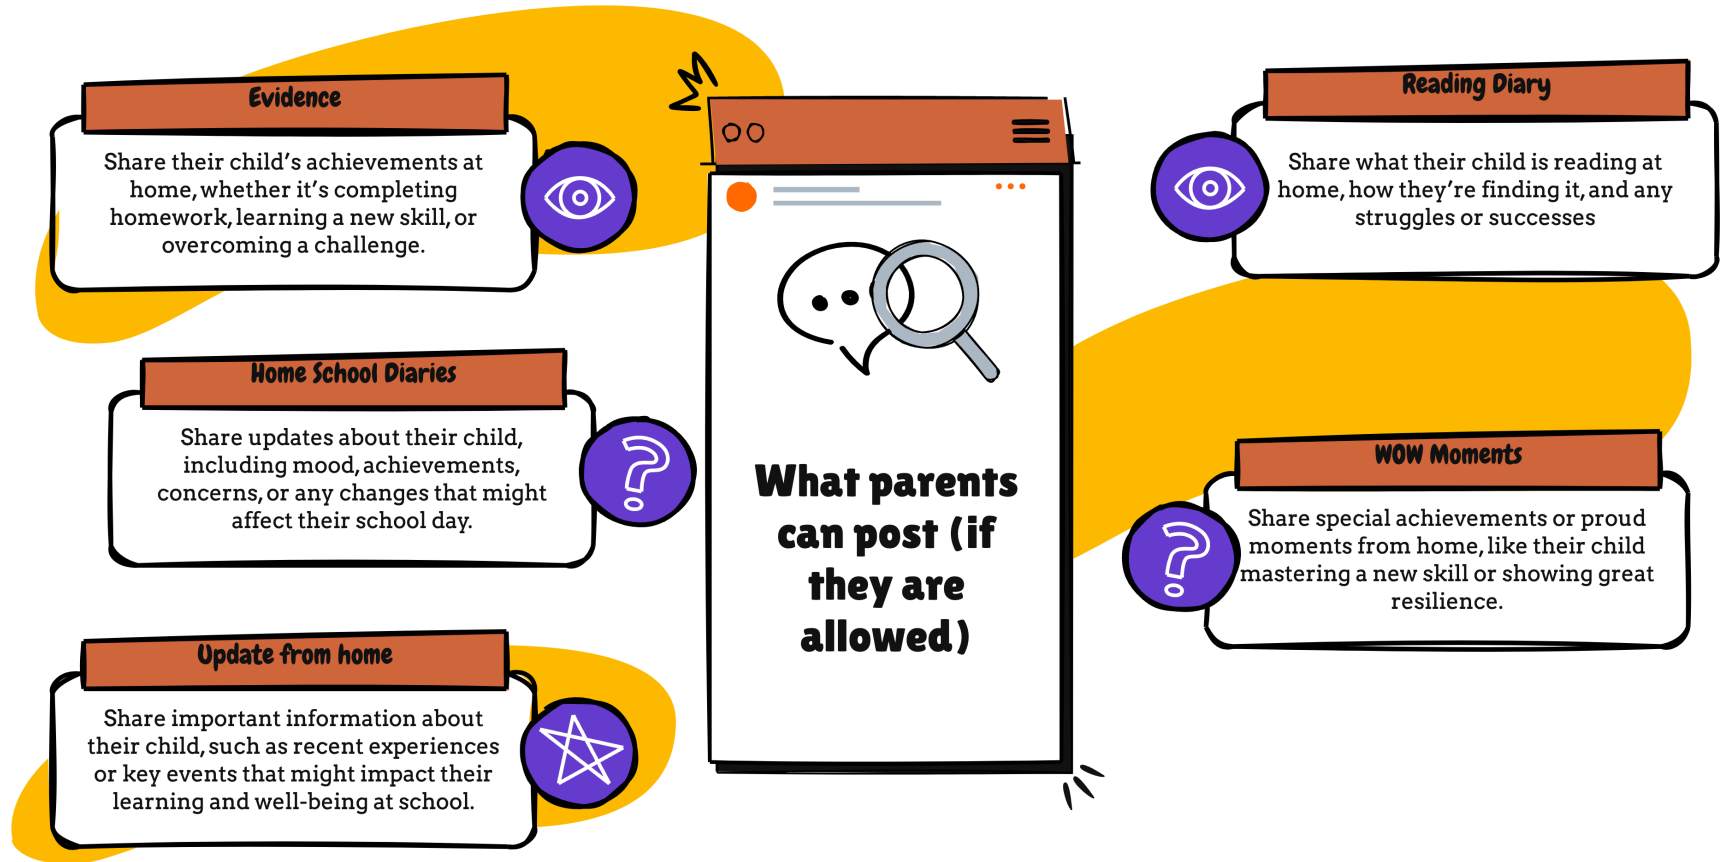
Evidence

Share their child's achievements at home, whether it's completing homework, learning a new skill, or overcoming a challenge.

Home School Diaries

Share updates about their child, including mood, achievements, concerns, or any changes that might affect their school day.

Update from home

Share important information about their child, such as recent experiences or key events that might impact their learning and well-being at school.

What parents can post (if they are allowed)

Reading Diary

Share what their child is reading at home, how they're finding it, and any struggles or successes

WOW Moments

Share special achievements or proud moments from home, like their child mastering a new skill or showing great resilience.